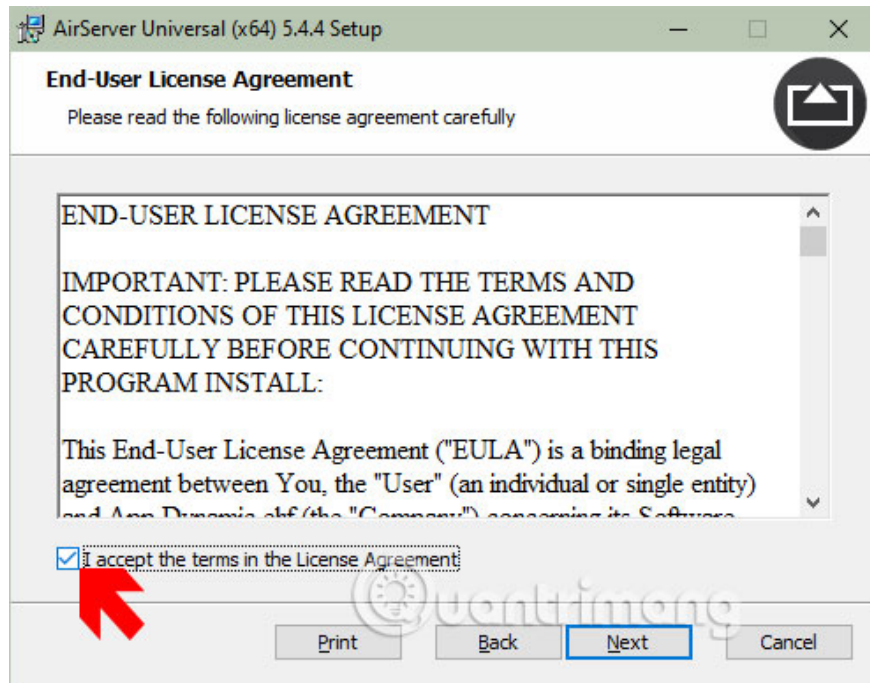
AirServer Universal (x64) 5.4.4 Setup

End-User License Agreement

Please read the following license agreement carefully

END-USER LICENSE AGREEMENT

IMPORTANT: PLEASE READ THE TERMS AND CONDITIONS OF THIS LICENSE AGREEMENT CAREFULLY BEFORE CONTINUING WITH THIS PROGRAM INSTALL:

This End-User License Agreement ("EULA") is a binding legal agreement between You, the "User" (an individual or single entity) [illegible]

I accept the terms in the License Agreement

Quantrimang

Print Back Next Cancel